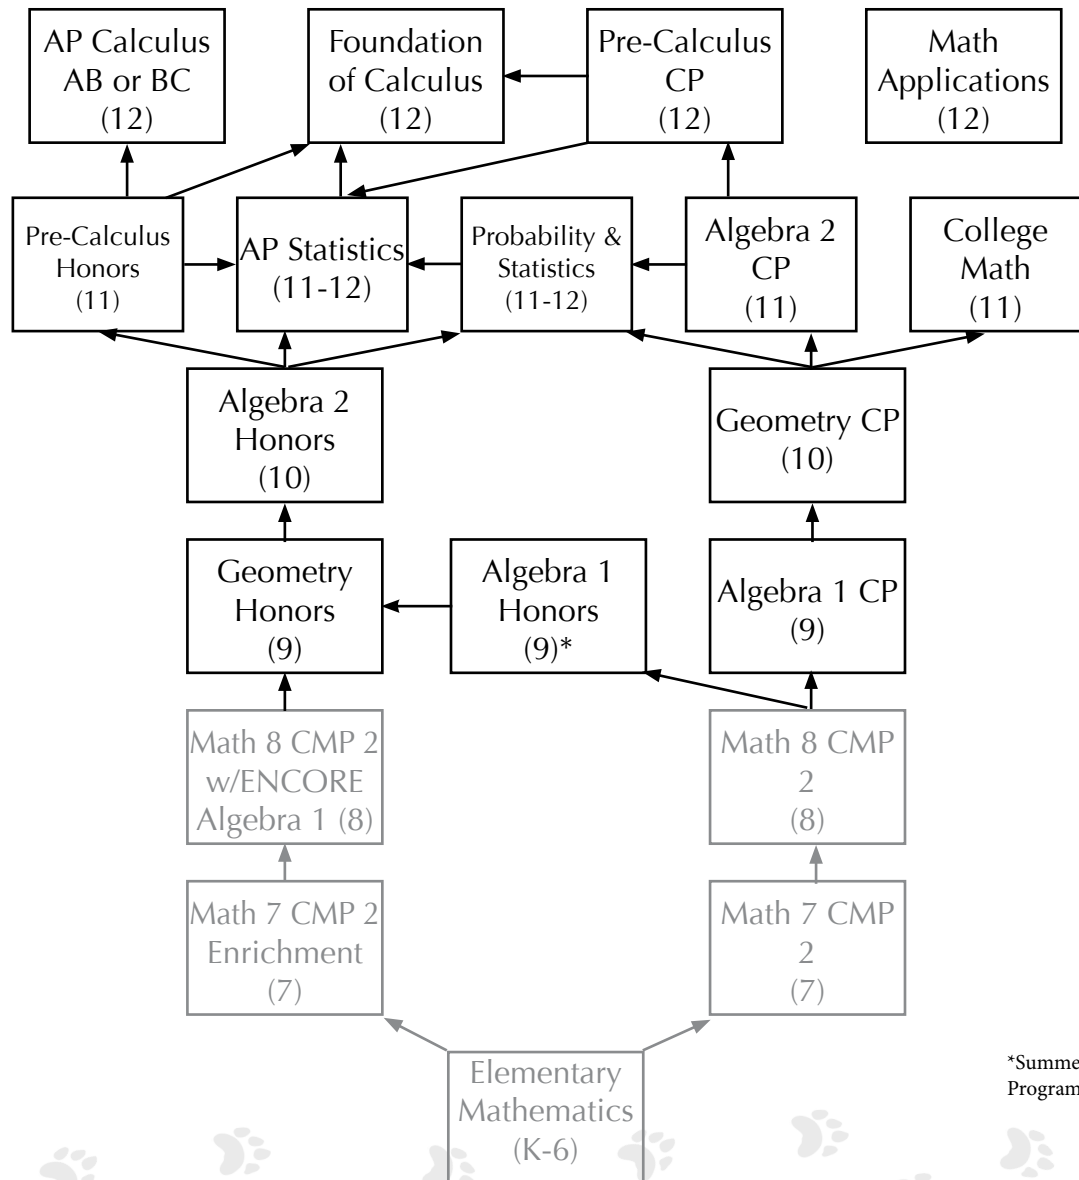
AP Calculus AB or BC (12)

Foundation of Calculus (12)

Pre-Calculus CP (12)

Math Applications (12)

Pre-Calculus Honors (11)

AP Statistics (11-12)

Probability & Statistics (11-12)

Algebra 2 CP (11)

College Math (11)

Algebra 2 Honors (10)

Geometry CP (10)

Geometry Honors (9)

Algebra 1 Honors (9)*

Algebra 1 CP (9)

Math 8 CMP 2 w/ENCORE Algebra 1 (8)

Math 8 CMP 2 (8)

Math 7 CMP 2 Enrichment (7)

Math 7 CMP 2 (7)

Elementary Mathematics (K-6)

*Summe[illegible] Program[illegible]